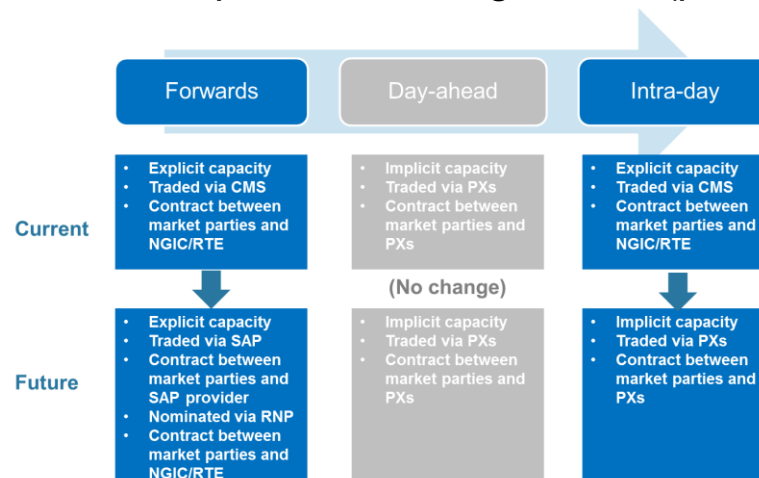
Forwards

Day-ahead

Intra-day

Current

- Explicit capacity
- Traded via CMS
- Contract between market parties and NGIC/RTE

- Implicit capacity
- Traded via PXs
- Contract between market parties and PXs

- Explicit capacity
- Traded via CMS
- Contract between market parties and NGIC/RTE

(No change)

Future

- Explicit capacity
- Traded via SAP
- Contract between market parties and SAP provider
- Nominated via RNP
- Contract between market parties and NGIC/RTE

- Implicit capacity
- Traded via PXs
- Contract between market parties and PXs

- Implicit capacity
- Traded via PXs
- Contract between market parties and PXs